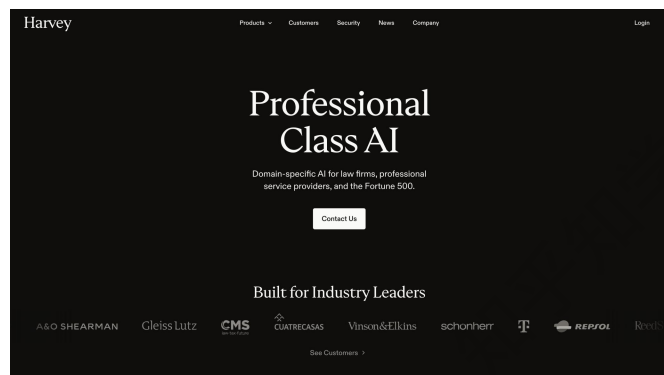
Harvey

Products ⌄ Customers Security News Company

Login

Professional Class AI

Domain-specific AI for law firms, professional service providers, and the Fortune 500.

Contact Us

Built for Industry Leaders

A&O SHEARMAN Gleiss Lutz CMS CUATRECASAS Vinson&Elkins schonherr T REPSOL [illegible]

See Customers ›